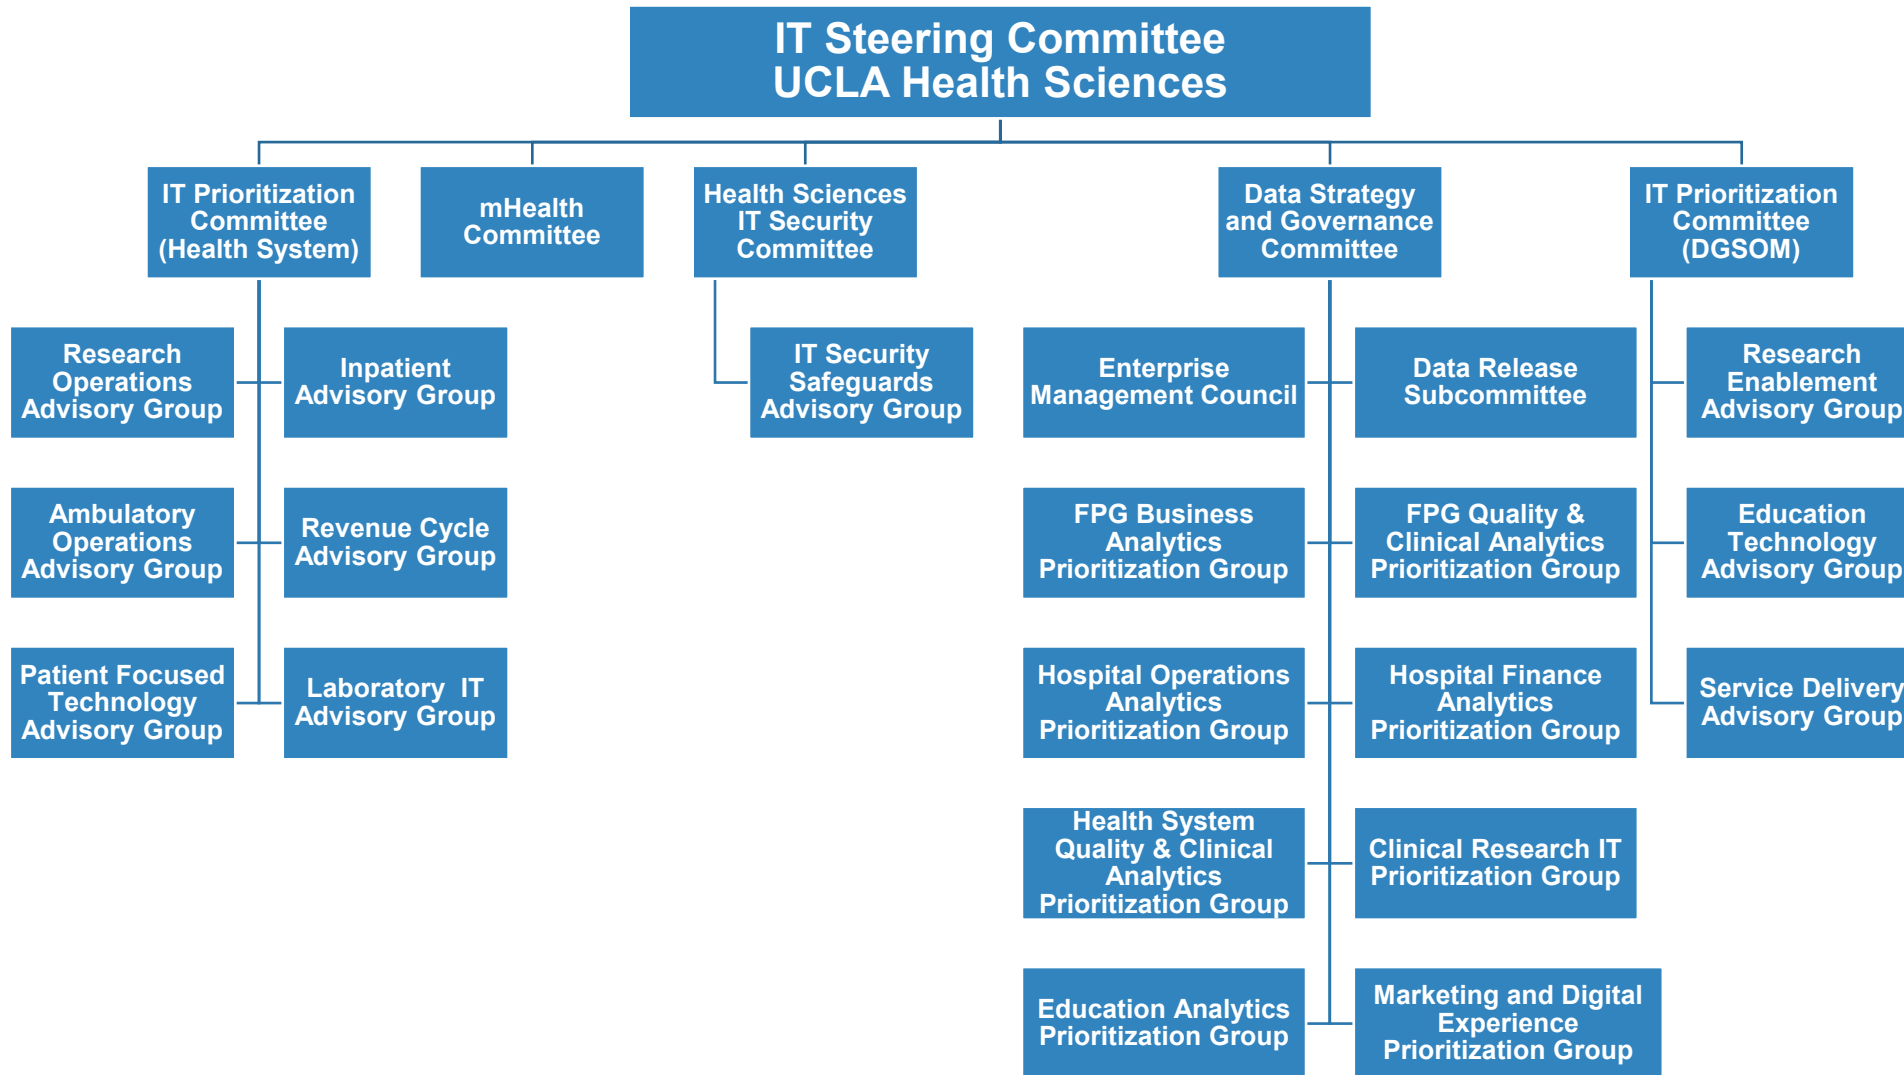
IT Steering Committee
UCLA Health Sciences

IT Prioritization Committee (Health System)

mHealth Committee

Health Sciences IT Security Committee

Data Strategy and Governance Committee

IT Prioritization Committee (DGSOM)

Research Operations Advisory Group

Inpatient Advisory Group

Ambulatory Operations Advisory Group

Revenue Cycle Advisory Group

Patient Focused Technology Advisory Group

Laboratory IT Advisory Group

IT Security Safeguards Advisory Group

Enterprise Management Council

Data Release Subcommittee

FPG Business Analytics Prioritization Group

FPG Quality & Clinical Analytics Prioritization Group

Hospital Operations Analytics Prioritization Group

Hospital Finance Analytics Prioritization Group

Health System Quality & Clinical Analytics Prioritization Group

Clinical Research IT Prioritization Group

Education Analytics Prioritization Group

Marketing and Digital Experience Prioritization Group

Research Enablement Advisory Group

Education Technology Advisory Group

Service Delivery Advisory Group